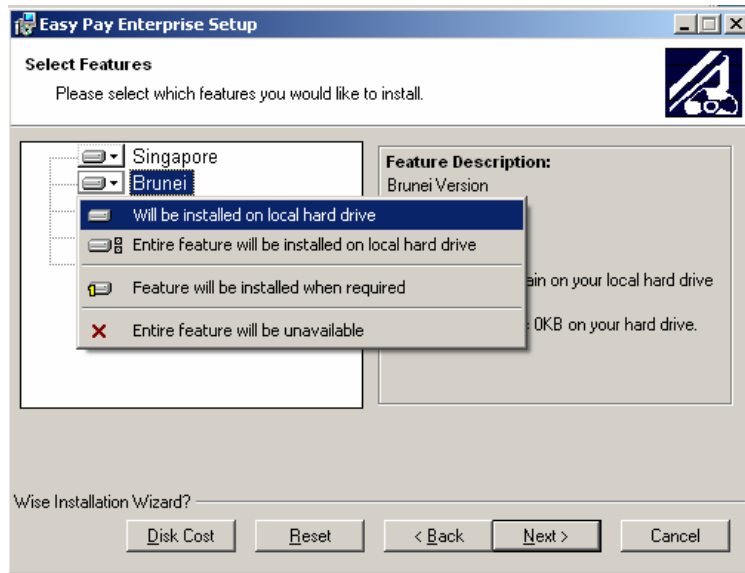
Easy Pay Enterprise Setup

Select Features

Please select which features you would like to install.

Singapore

Brunei

Will be installed on local hard drive

Entire feature will be installed on local hard drive

Feature will be installed when required

Entire feature will be unavailable

Feature Description:

Brunei Version

ain on your local hard drive

e 0KB on your hard drive.

Wise Installation Wizard?

Disk Cost

Reset

< Back

Next >

Cancel